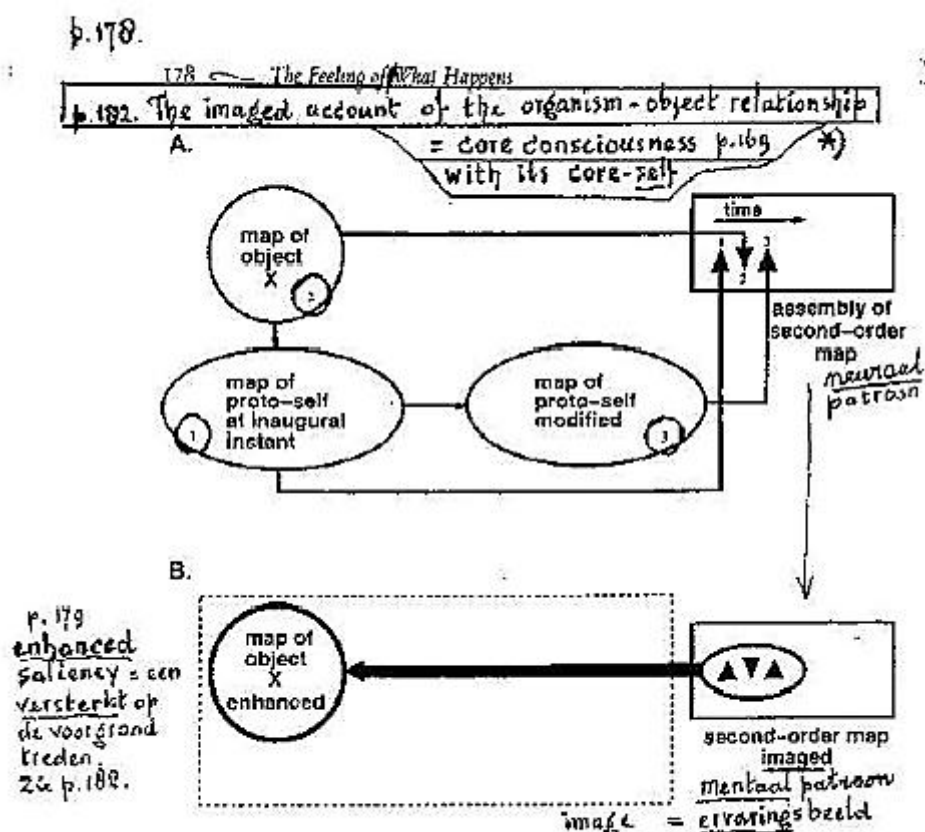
p.178.

178 The Feeling of What Happens

p.182. The imaged account of the organism-object relationship

A.

= core consciousness p.169 *)

with its core-self

time

1 2 3

map of object X

2

map of proto-self at inaugural instant

1

map of proto-self modified

3

assembly of second-order map

neuraal patroon

B.

p. 179 enhanced saliency = een versterkt op de voorgrond treden. zie p.182.

map of object X enhanced

second-order map imaged

mentaal patroon

image = ervaringsbeeld